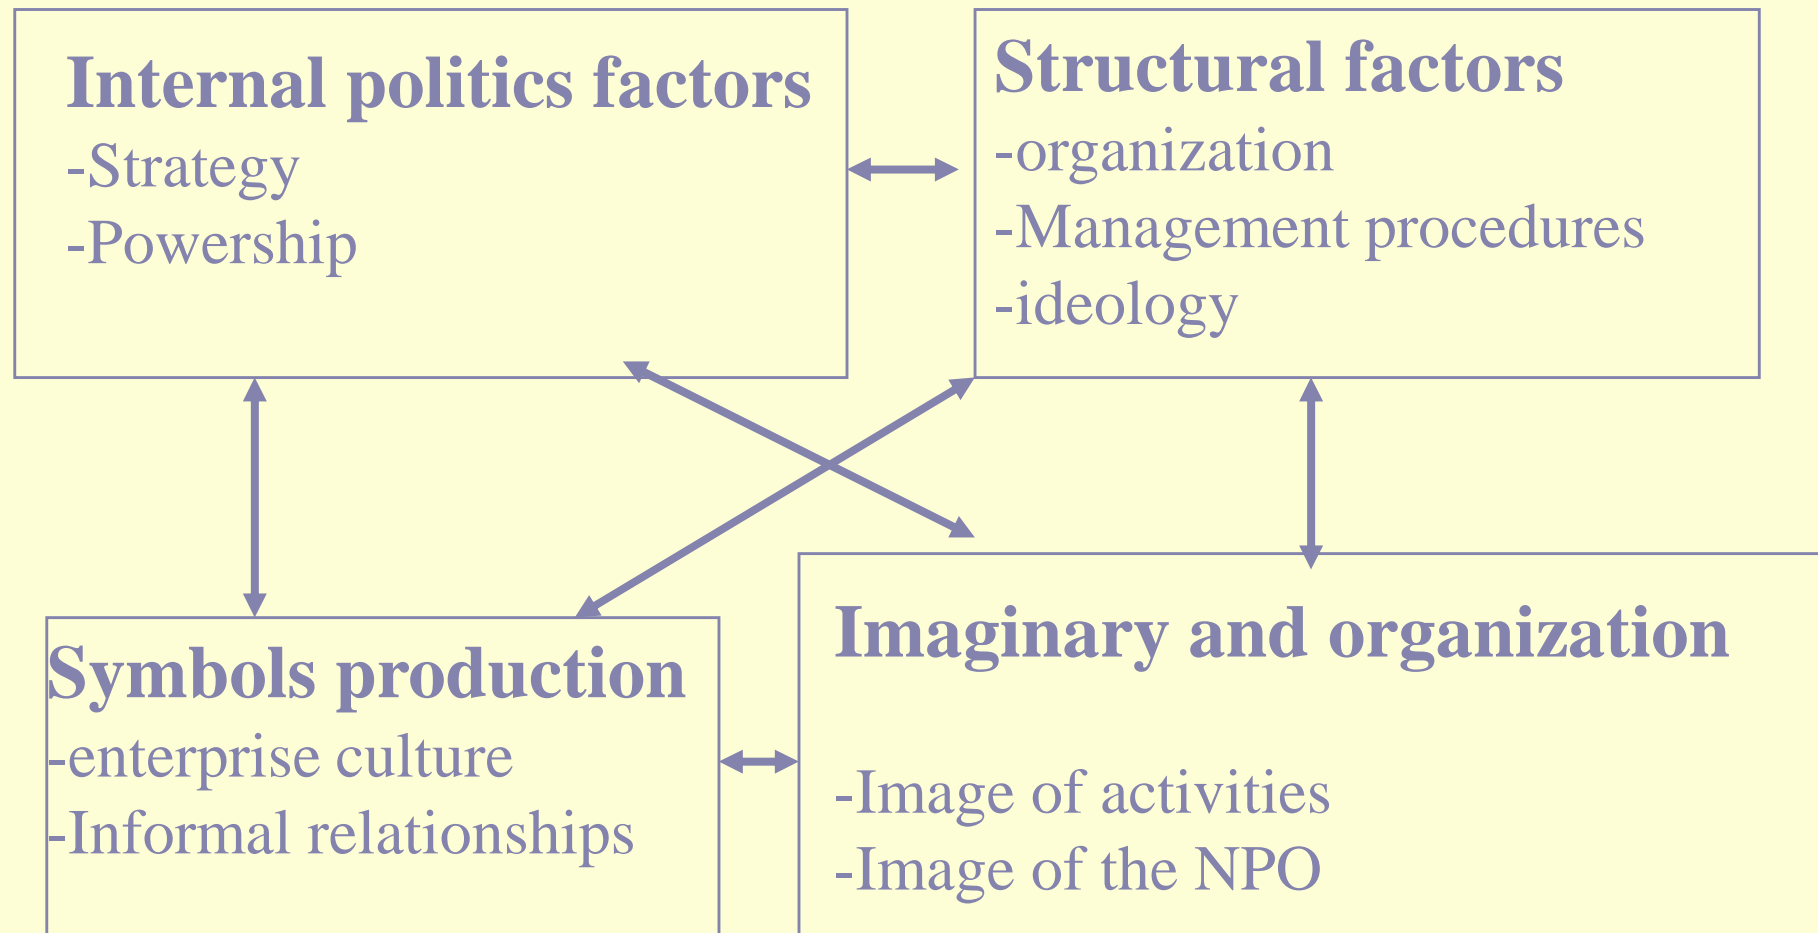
Internal politics factors
-Strategy
-Powership

Structural factors
-organization
-Management procedures
-ideology

Symbols production
-enterprise culture
-Informal relationships

Imaginary and organization

-Image of activities
-Image of the NPO